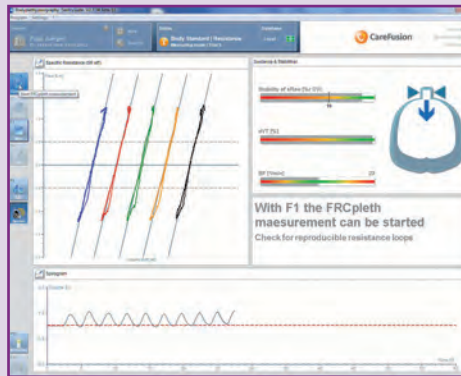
CareFusion

Body Standard | Resistance

Specific Resistance (sR eff)

Guidance & Stabilities

Stability of sRaw (for 0/3)

sVT [%]

BF [/min]

With F1 the FRCpleth maesurement can be started

Check for reproducible resistance loops

Spirogram